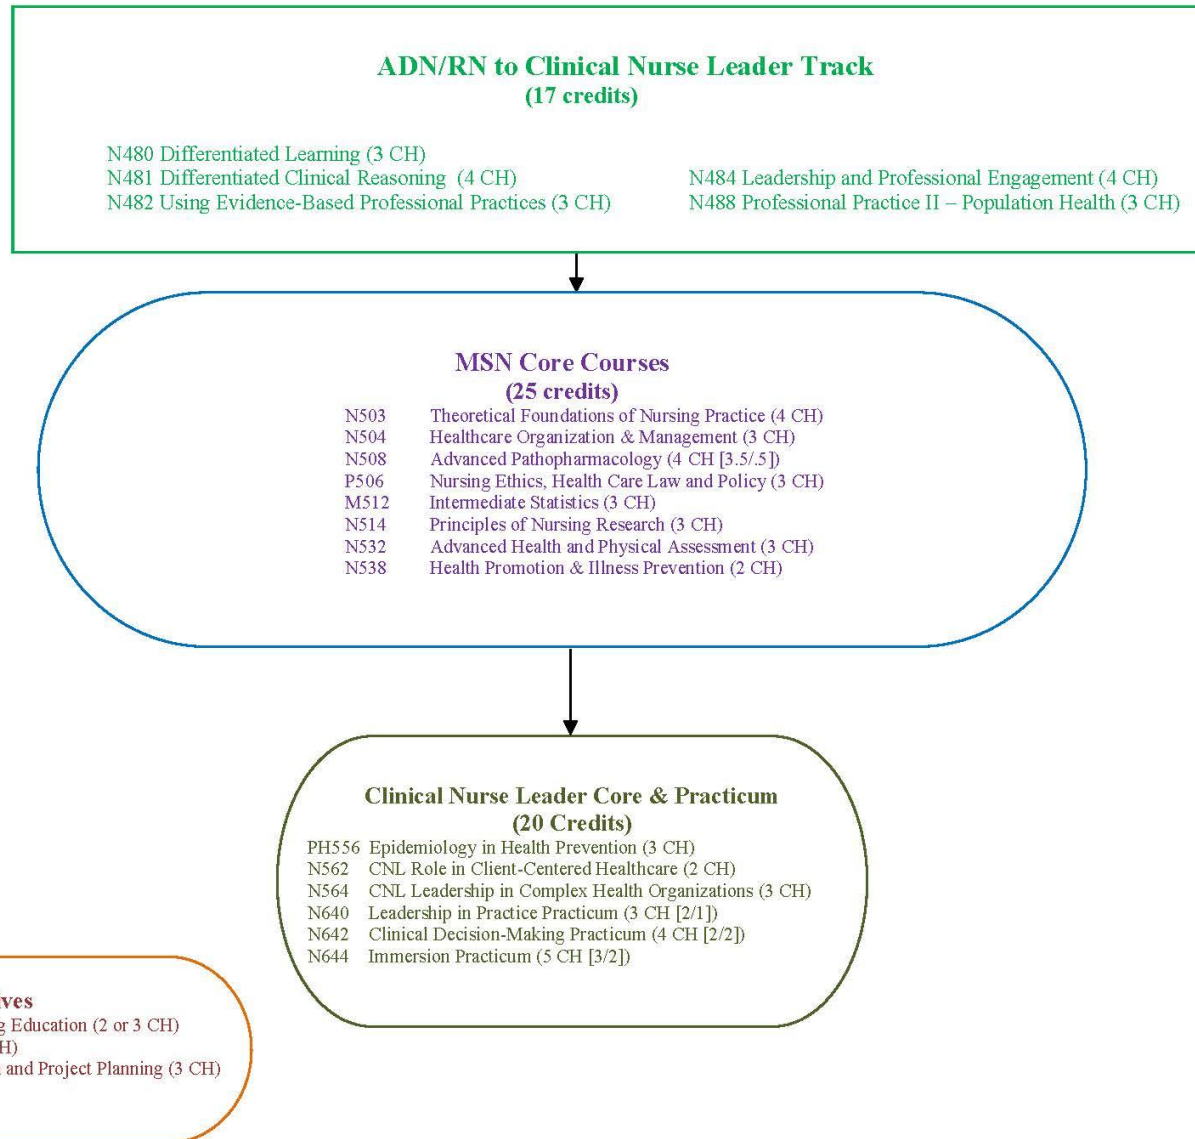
ADN/RN to Clinical Nurse Leader Track
(17 credits)

N480 Differentiated Learning (3 CH)
N481 Differentiated Clinical Reasoning (4 CH)
N482 Using Evidence-Based Professional Practices (3 CH)

N484 Leadership and Professional Engagement (4 CH)
N488 Professional Practice II – Population Health (3 CH)

MSN Core Courses
(25 credits)
N503 Theoretical Foundations of Nursing Practice (4 CH)
N504 Healthcare Organization & Management (3 CH)
N508 Advanced Pathopharmacology (4 CH [3.5/.5])
P506 Nursing Ethics, Health Care Law and Policy (3 CH)
M512 Intermediate Statistics (3 CH)
N514 Principles of Nursing Research (3 CH)
N532 Advanced Health and Physical Assessment (3 CH)
N538 Health Promotion & Illness Prevention (2 CH)

Clinical Nurse Leader Core & Practicum
(20 Credits)
PH556 Epidemiology in Health Prevention (3 CH)
N562 CNL Role in Client-Centered Healthcare (2 CH)
N564 CNL Leadership in Complex Health Organizations (3 CH)
N640 Leadership in Practice Practicum (3 CH [2/1])
N642 Clinical Decision-Making Practicum (4 CH [2/2])
N644 Immersion Practicum (5 CH [3/2])

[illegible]ves
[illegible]g Education (2 or 3 CH)
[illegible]H)
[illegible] and Project Planning (3 CH)